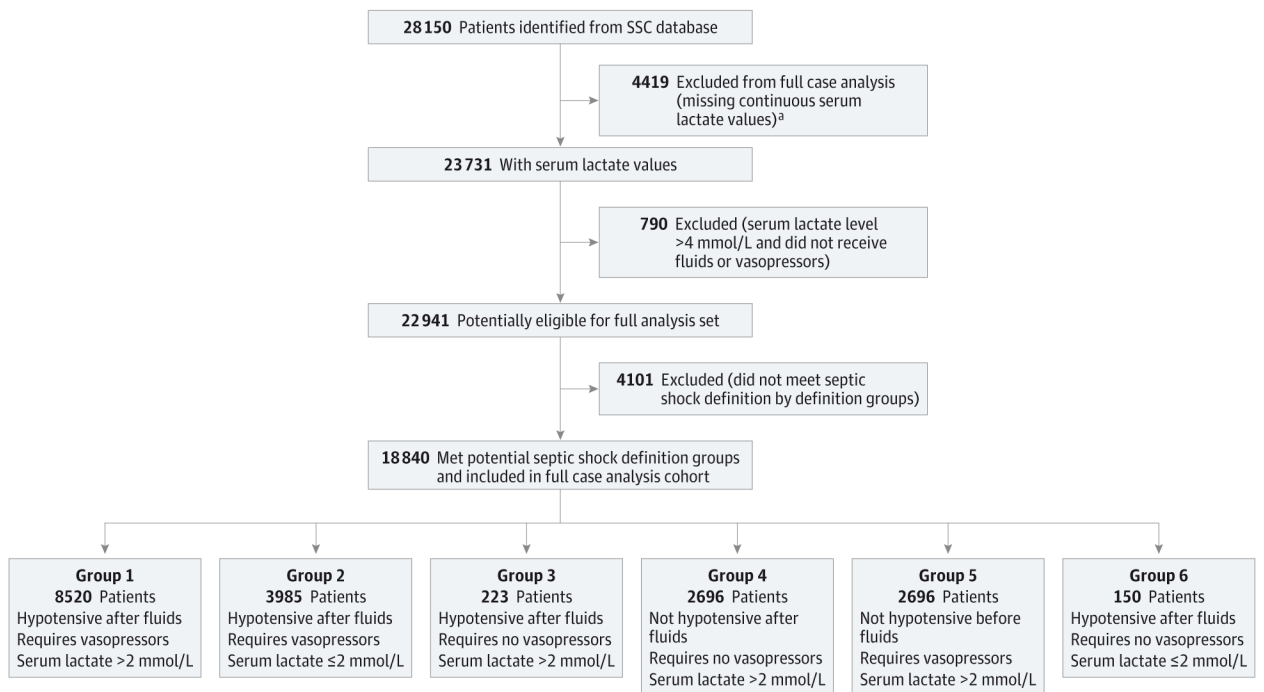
**28150** Patients identified from SSC database

**4419** Excluded from full case analysis (missing continuous serum lactate values)$^a$

**23731** With serum lactate values

**790** Excluded (serum lactate level >4 mmol/L and did not receive fluids or vasopressors)

**22941** Potentially eligible for full analysis set

**4101** Excluded (did not meet septic shock definition by definition groups)

**18840** Met potential septic shock definition groups and included in full case analysis cohort

**Group 1**
**8520** Patients
Hypotensive after fluids
Requires vasopressors
Serum lactate >2 mmol/L

**Group 2**
**3985** Patients
Hypotensive after fluids
Requires vasopressors
Serum lactate ≤2 mmol/L

**Group 3**
**223** Patients
Hypotensive after fluids
Requires no vasopressors
Serum lactate >2 mmol/L

**Group 4**
**2696** Patients
Not hypotensive after fluids
Requires no vasopressors
Serum lactate >2 mmol/L

**Group 5**
**2696** Patients
Not hypotensive before fluids
Requires vasopressors
Serum lactate >2 mmol/L

**Group 6**
**150** Patients
Hypotensive after fluids
Requires no vasopressors
Serum lactate ≤2 mmol/L